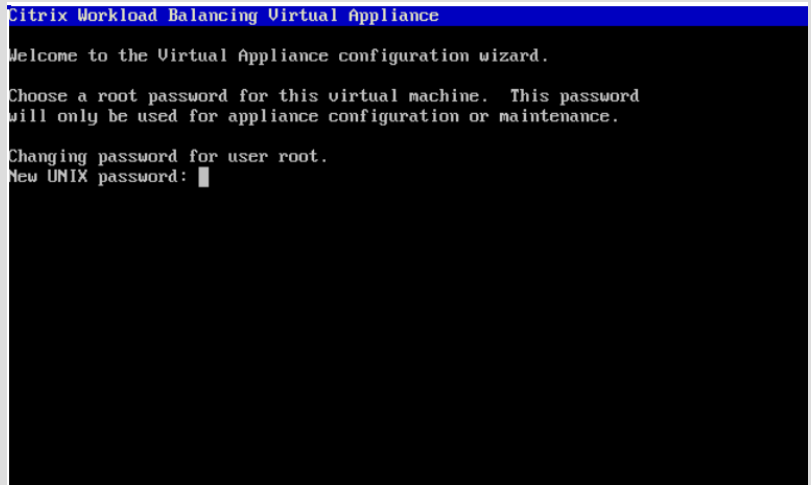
Citrix Workload Balancing Virtual Appliance

Welcome to the Virtual Appliance configuration wizard.

Choose a root password for this virtual machine. This password will only be used for appliance configuration or maintenance.

Changing password for user root.
New UNIX password: